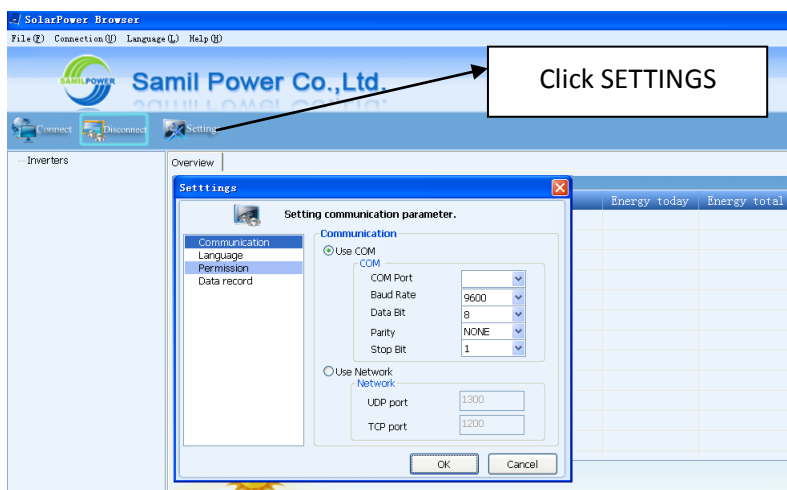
SolarPower Browser

File(F) Connection(U) Language(L) Help(H)

SAMILPOWER

Samil Power Co.,Ltd.

Click SETTINGS

Connect Disconnect Setting

Inverters

Overview

Setttings

Setting communication parameter.

Communication
Language
Permission
Data record

Communication

Use COM

COM

COM Port

Baud Rate 9600

Data Bit 8

Parity NONE

Stop Bit 1

Use Network

Network

UDP port 1300

TCP port 1200

OK Cancel

Energy today Energy total